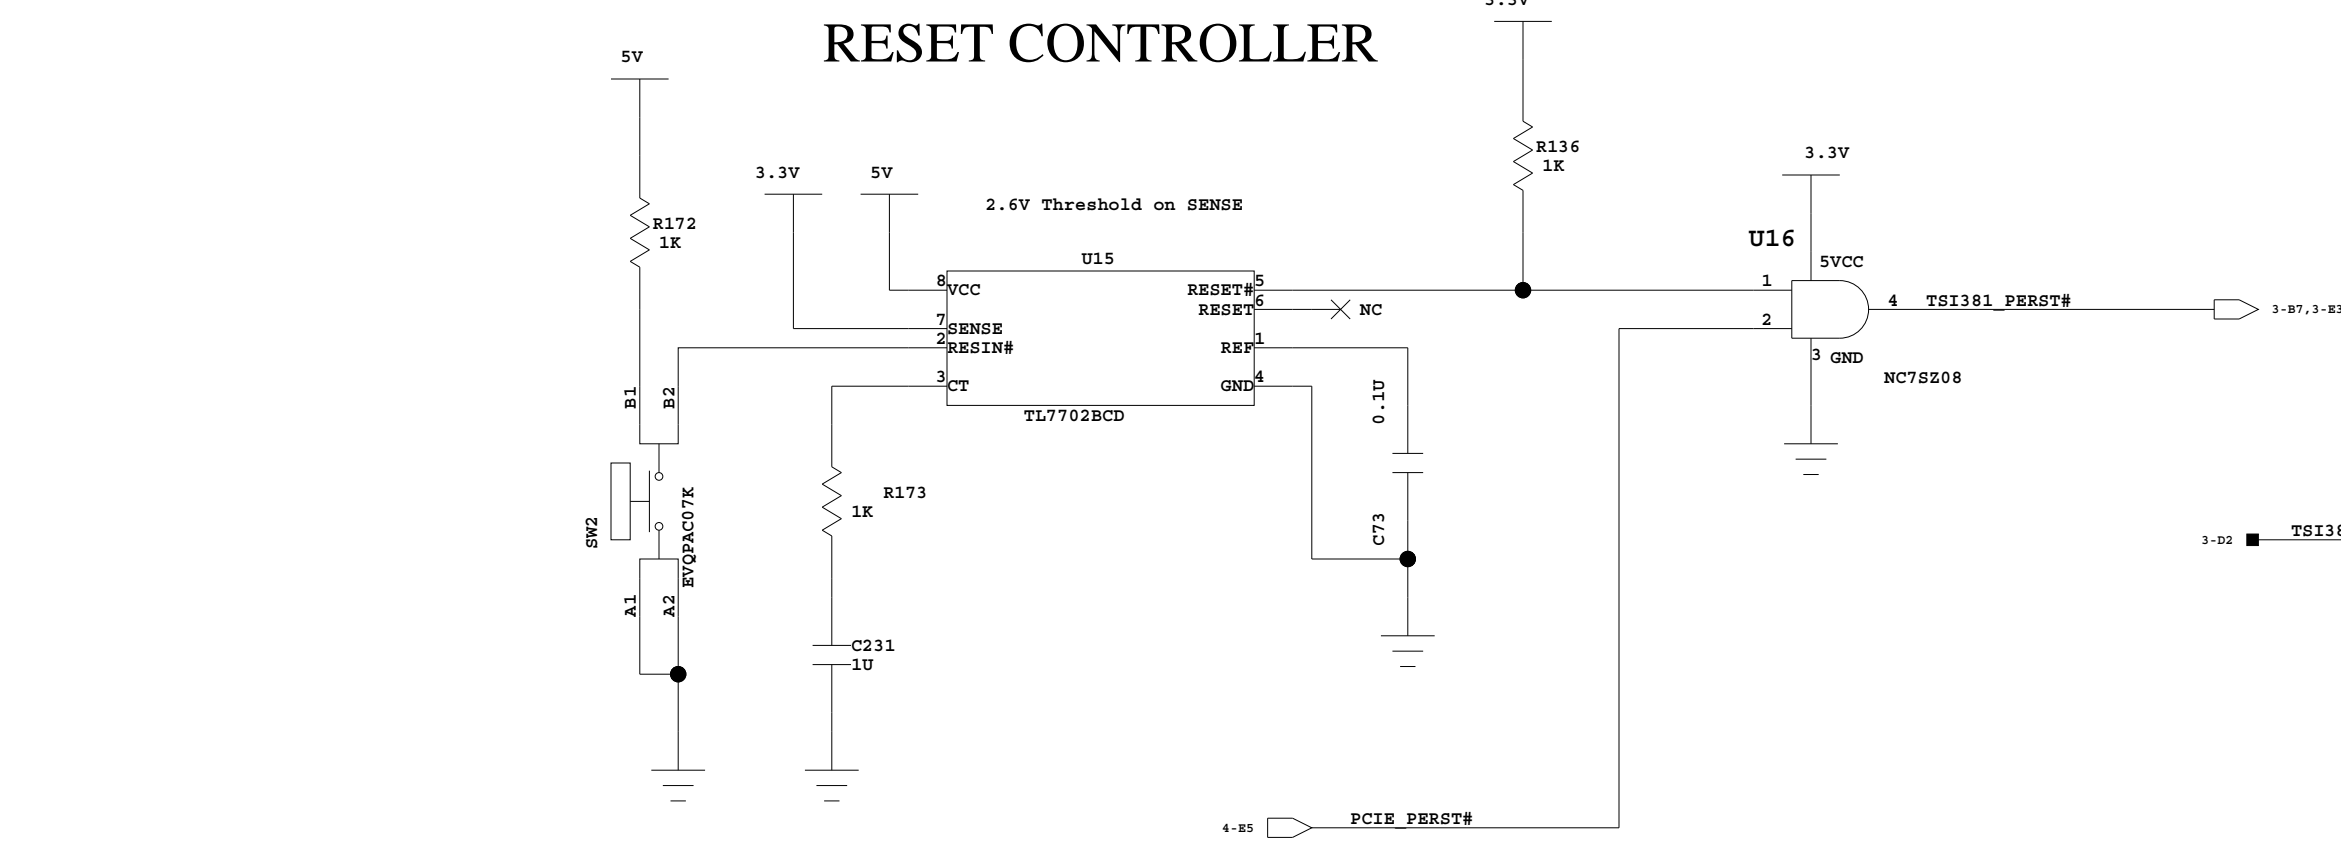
RESET CONTROLLER

5V

R172
1K

B1 B2

SW2
EVQPAC07K

A1 A2

3.3V 5V

2.6V Threshold on SENSE

U15

8 VCC
7 SENSE
2 RESIN#
3 CT

RESET# 5
RESET 6
REF 1
GND 4

NC

TL7702BCD

R173
1K

C231
1U

0.1U

C73

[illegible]

R136
1K

3.3V

U16

5VCC

1
2

4 TSI381_PERST#

3 GND

NC7SZ08

3-B7,3-E3

3-D2

TSI38

4-E5

PCIE_PERST#